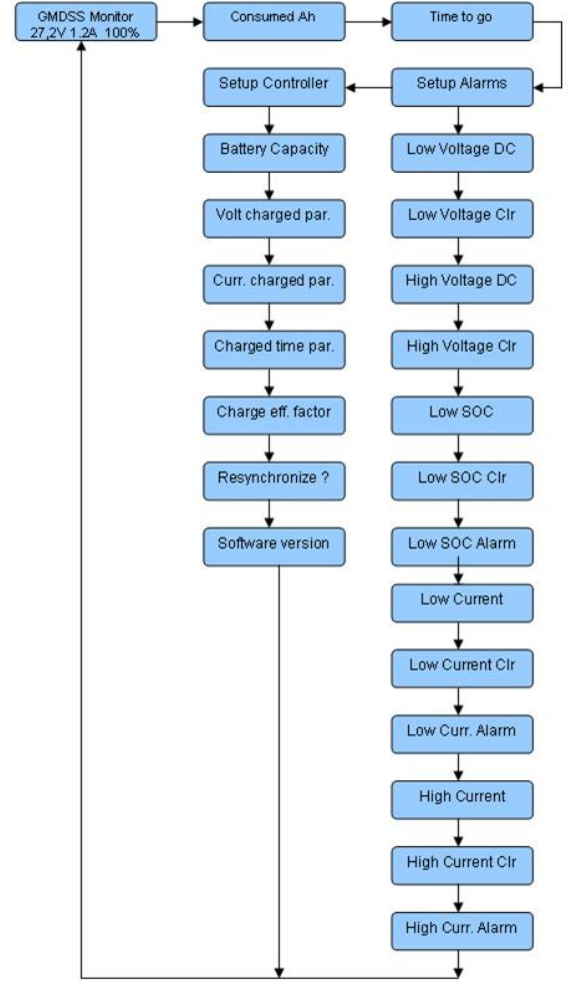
GMDSS Monitor
27,2V 1.2A 100%

Consumed Ah

Time to go

Setup Controller

Battery Capacity

Volt charged par.

Curr. charged par.

Charged time par.

Charge eff. factor

Resynchronize ?

Software version

Setup Alarms

Low Voltage DC

Low Voltage Clr

High Voltage DC

High Voltage Clr

Low SOC

Low SOC Clr

Low SOC Alarm

Low Current

Low Current Clr

Low Curr. Alarm

High Current

High Current Clr

High Curr. Alarm